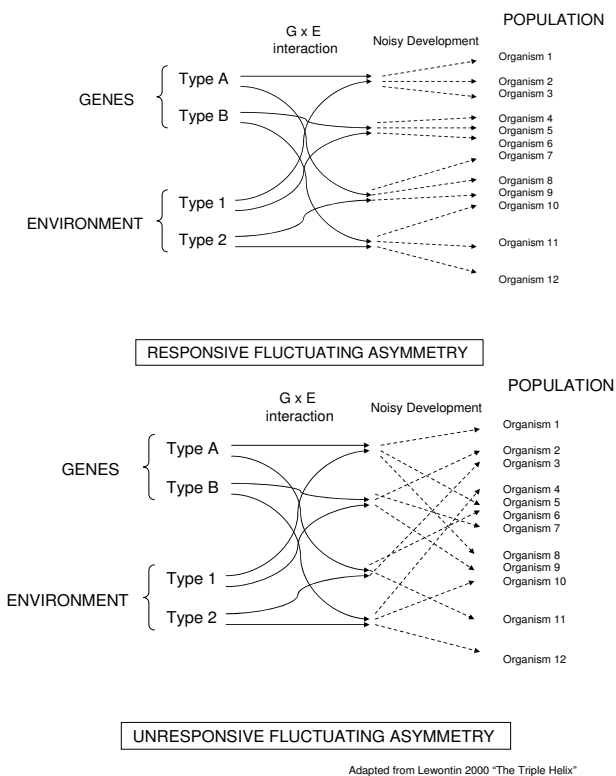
G x E interaction

Noisy Development

POPULATION

GENES

Type A

Type B

ENVIRONMENT

Type 1

Type 2

Organism 1
Organism 2
Organism 3
Organism 4
Organism 5
Organism 6
Organism 7
Organism 8
Organism 9
Organism 10
Organism 11
Organism 12

RESPONSIVE FLUCTUATING ASYMMETRY

G x E interaction

Noisy Development

POPULATION

GENES

Type A

Type B

ENVIRONMENT

Type 1

Type 2

Organism 1
Organism 2
Organism 3
Organism 4
Organism 5
Organism 6
Organism 7
Organism 8
Organism 9
Organism 10
Organism 11
Organism 12

UNRESPONSIVE FLUCTUATING ASYMMETRY

Adapted from Lewontin 2000 "The Triple Helix"